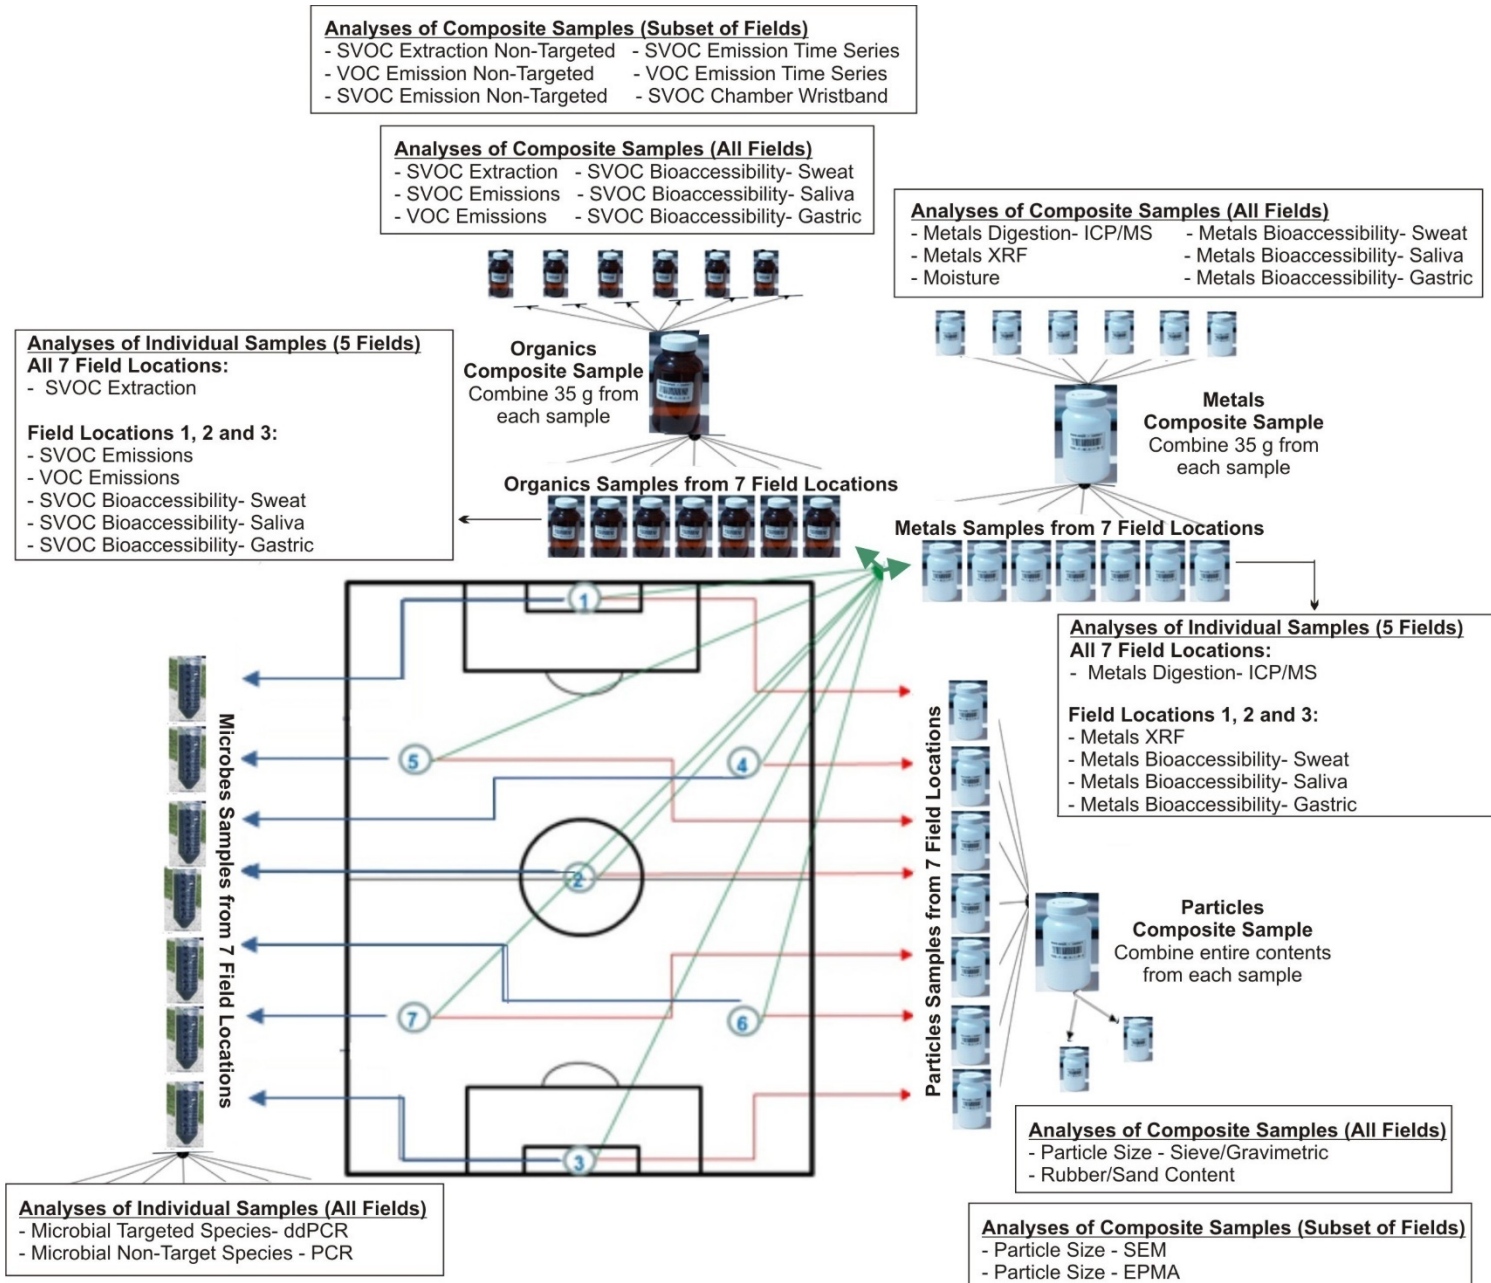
Analyses of Composite Samples (Subset of Fields)
- SVOC Extraction Non-Targeted
- VOC Emission Non-Targeted
- SVOC Emission Non-Targeted
- SVOC Emission Time Series
- VOC Emission Time Series
- SVOC Chamber Wristband

Analyses of Composite Samples (All Fields)
- SVOC Extraction
- SVOC Emissions
- VOC Emissions
- SVOC Bioaccessibility- Sweat
- SVOC Bioaccessibility- Saliva
- SVOC Bioaccessibility- Gastric

Analyses of Composite Samples (All Fields)
- Metals Digestion- ICP/MS
- Metals XRF
- Moisture
- Metals Bioaccessibility- Sweat
- Metals Bioaccessibility- Saliva
- Metals Bioaccessibility- Gastric

Analyses of Individual Samples (5 Fields)
All 7 Field Locations:
- SVOC Extraction

Field Locations 1, 2 and 3:
- SVOC Emissions
- VOC Emissions
- SVOC Bioaccessibility- Sweat
- SVOC Bioaccessibility- Saliva
- SVOC Bioaccessibility- Gastric

Organics Composite Sample
Combine 35 g from each sample

Organics Samples from 7 Field Locations

Metals Composite Sample
Combine 35 g from each sample

Metals Samples from 7 Field Locations

Analyses of Individual Samples (5 Fields)
All 7 Field Locations:
- Metals Digestion- ICP/MS

Field Locations 1, 2 and 3:
- Metals XRF
- Metals Bioaccessibility- Sweat
- Metals Bioaccessibility- Saliva
- Metals Bioaccessibility- Gastric

1
5
4
2
7
6
3

Microbes Samples from 7 Field Locations

Particles Samples from 7 Field Locations

Particles Composite Sample
Combine entire contents from each sample

Analyses of Composite Samples (All Fields)
- Particle Size - Sieve/Gravimetric
- Rubber/Sand Content

Analyses of Individual Samples (All Fields)
- Microbial Targeted Species- ddPCR
- Microbial Non-Target Species - PCR

Analyses of Composite Samples (Subset of Fields)
- Particle Size - SEM
- Particle Size - EPMA